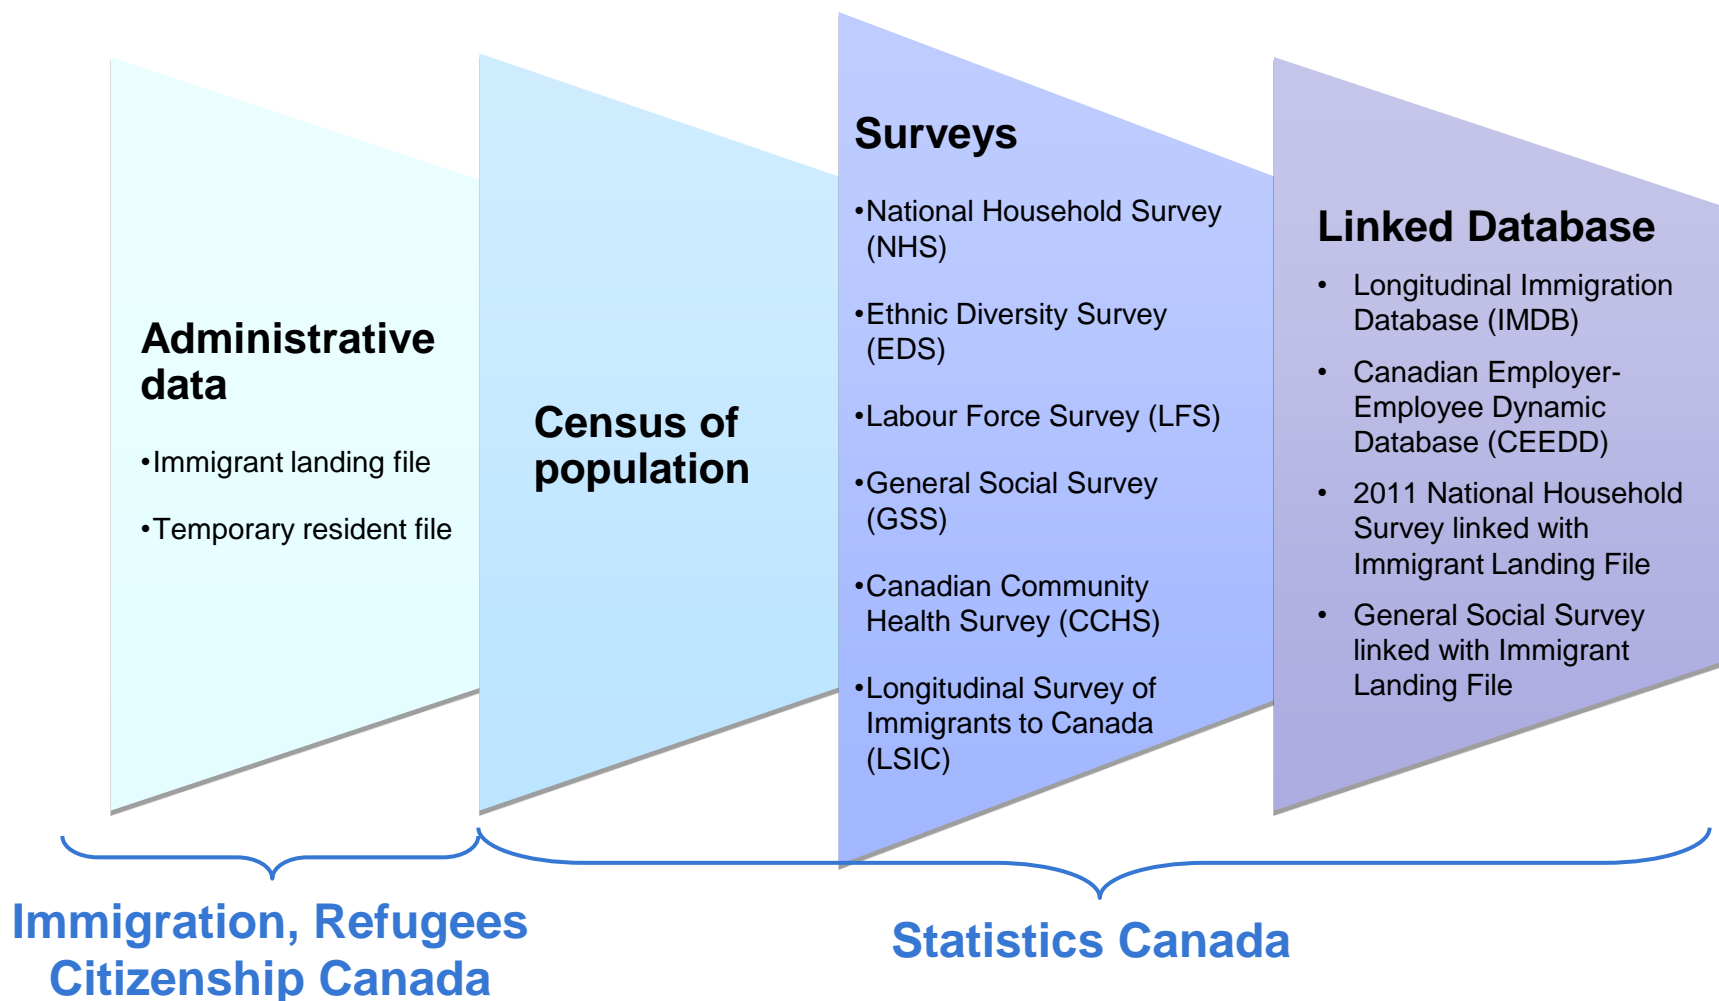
Administrative data

•Immigrant landing file

•Temporary resident file

Census of population

Surveys

•National Household Survey (NHS)

•Ethnic Diversity Survey (EDS)

•Labour Force Survey (LFS)

•General Social Survey (GSS)

•Canadian Community Health Survey (CCHS)

•Longitudinal Survey of Immigrants to Canada (LSIC)

Linked Database

• Longitudinal Immigration Database (IMDB)

• Canadian Employer-Employee Dynamic Database (CEEDD)

• 2011 National Household Survey linked with Immigrant Landing File

• General Social Survey linked with Immigrant Landing File

Immigration, Refugees Citizenship Canada

Statistics Canada